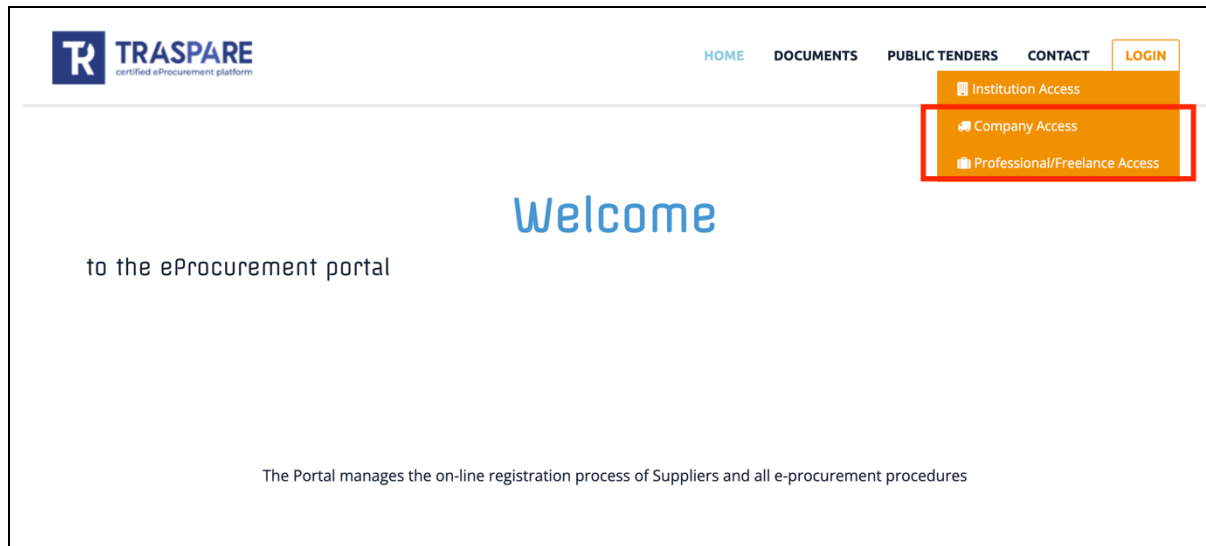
TR TRASPARE
certified eProcurement platform

HOME DOCUMENTS PUBLIC TENDERS CONTACT LOGIN

Institution Access
Company Access
Professional/Freelance Access

Welcome

to the eProcurement portal

The Portal manages the on-line registration process of Suppliers and all e-procurement procedures